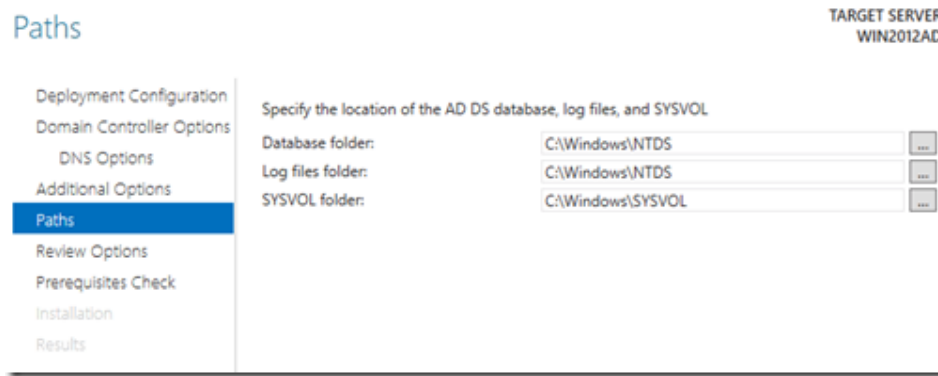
Paths

TARGET SERVER
WIN2012AD

Deployment Configuration
Domain Controller Options
DNS Options
Additional Options
Paths
Review Options
Prerequisites Check
Installation
Results

Specify the location of the AD DS database, log files, and SYSVOL

Database folder: C:\Windows\NTDS ...
Log files folder: C:\Windows\NTDS ...
SYSVOL folder: C:\Windows\SYSVOL ...